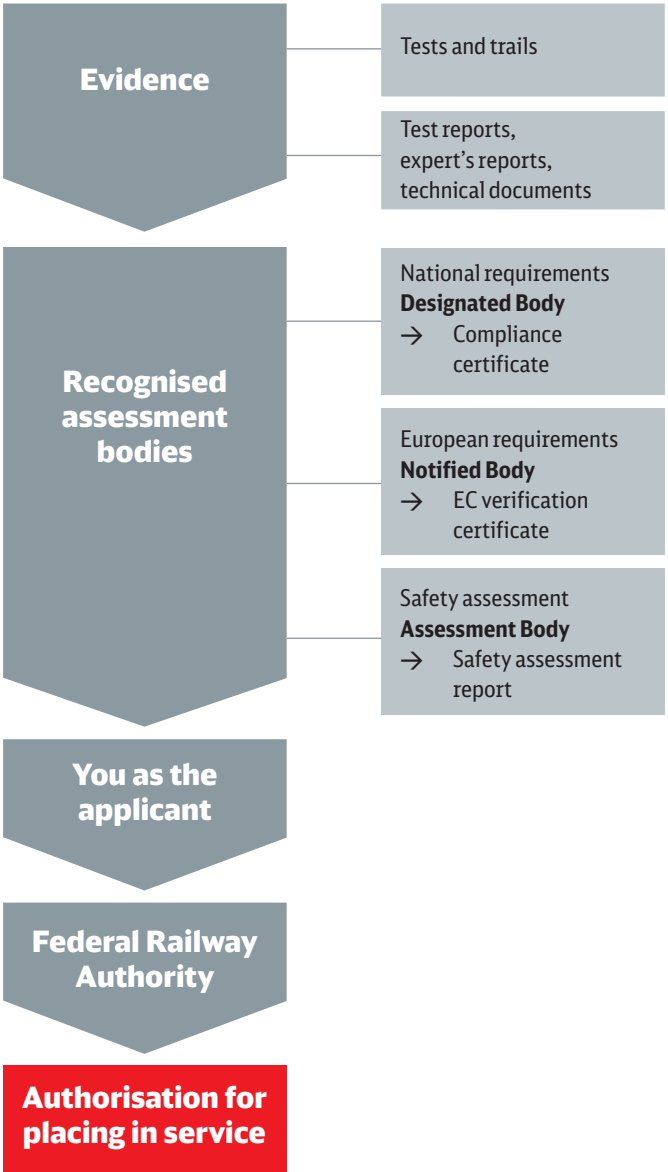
Evidence

Tests and trails

Test reports, expert's reports, technical documents

Recognised assessment bodies

National requirements
**Designated Body**
→ Compliance certificate

European requirements
**Notified Body**
→ EC verification certificate

Safety assessment
**Assessment Body**
→ Safety assessment report

You as the applicant

Federal Railway Authority

Authorisation for placing in service